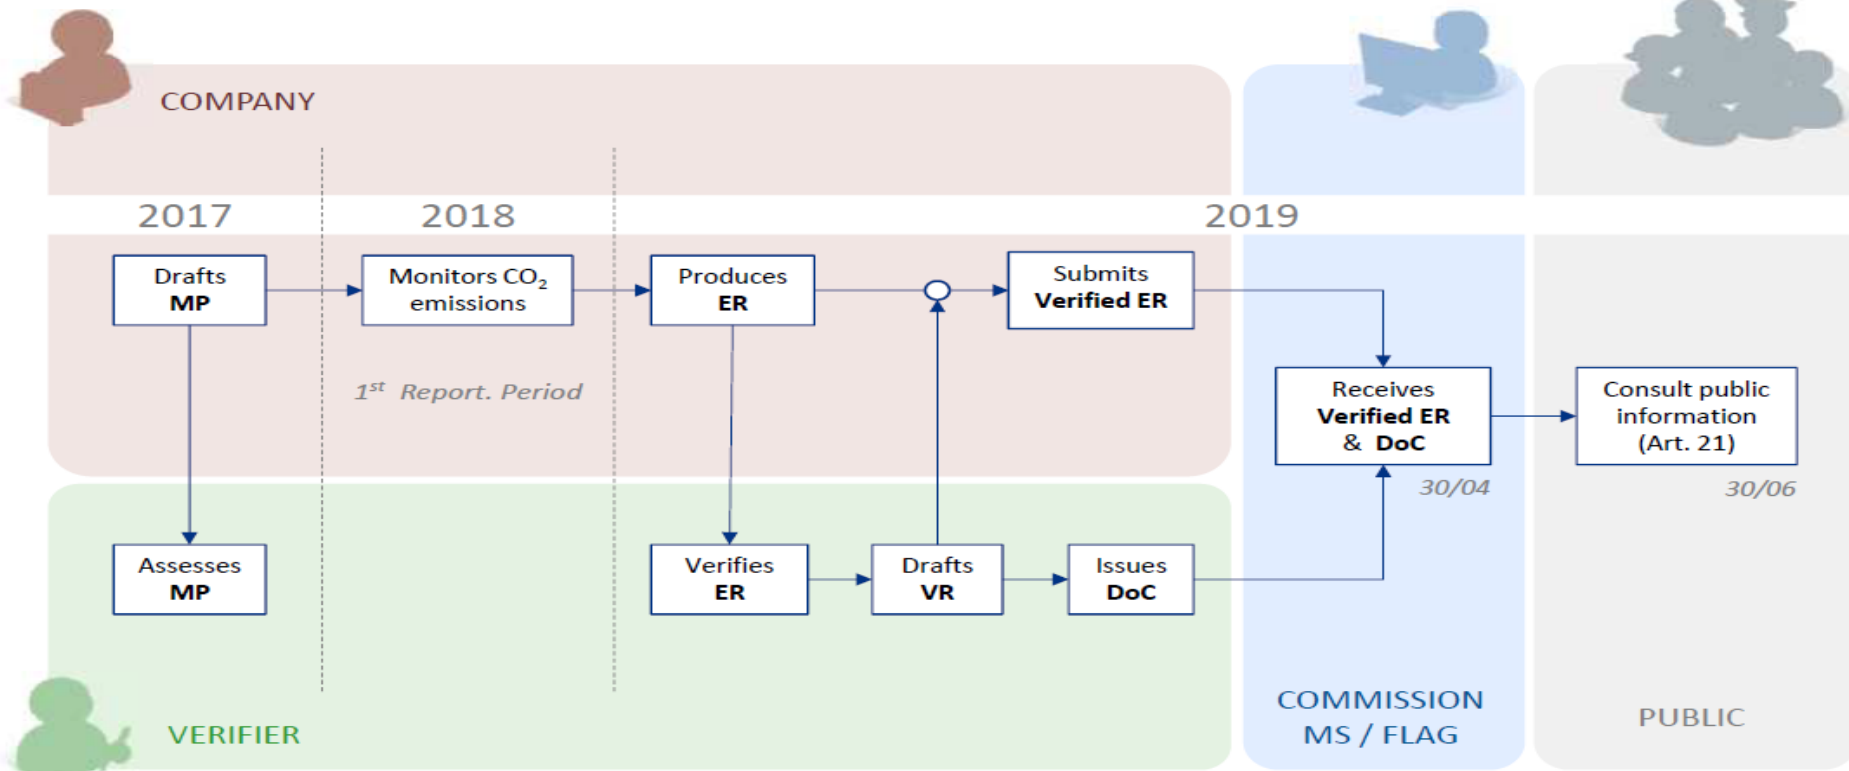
COMPANY

2017

2018

2019

Drafts
MP

Monitors $CO_2$ emissions

Produces
ER

Submits
Verified ER

$1^{st}$ Report. Period

Receives
Verified ER
& DoC

30/04

Consult public information (Art. 21)

30/06

Assesses
MP

Verifies
ER

Drafts
VR

Issues
DoC

VERIFIER

COMMISSION
MS / FLAG

PUBLIC